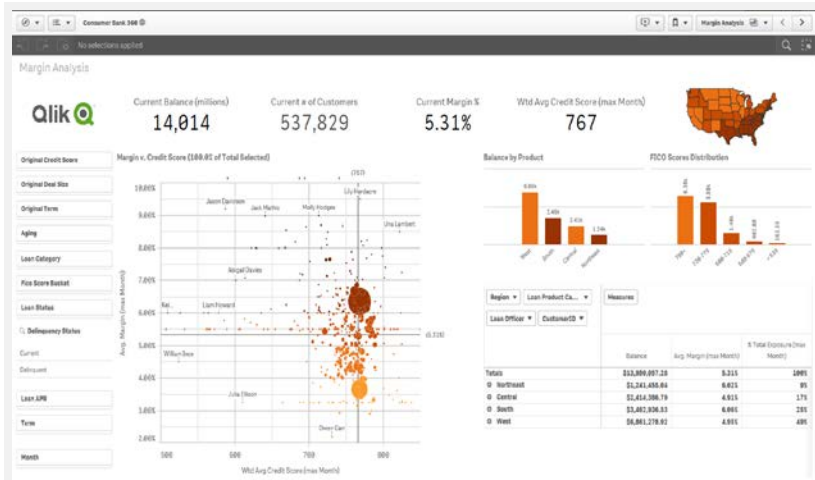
Consumer Bank 360

Margin Analysis

No selections applied

Margin Analysis

Qlik

Current Balance (millions)
14,014

Current # of Customers
537,829

Current Margin %
5.31%

Wtd Avg Credit Score (max Month)
767

Original Credit Score
Original Deal Size
Original Term
Aging
Loan Category
Fico Score Bucket
Loan Status
Delinquency Status
Current
Delinquent
Loan APR
Term
Month

Margin v. Credit Score (100.0% of Total Selected)

10.00%
9.00%
8.00%
7.00%
6.00%
5.00%
4.00%
3.00%
2.00%

Avg. Margin (max Month)

500 600 700 800

Wtd Avg Credit Score (max Month)

(767)
(5.31%)

Jason Davidson
Jack Mathis
Molly Hodges
Lily Pandaere
Una Lambert
Abigail Davies
Liam Howard
William Bess
Julia Ellison
Devon Carr

Balance by Product

West South Central Northeast

FICO Scores Distribution

Region
Loan Product Ca...
Measures
Loan Officer
CustomerID

| | Balance | Avg. Margin (max Month) | % Total Exposure (max Month) |
|---|---|---|---|
| Totals | $13,889,097.28 | 5.31% | 100% |
| Northeast | $1,241,450.04 | 6.02% | 9% |
| Central | $2,414,306.79 | 4.91% | 17% |
| South | $3,482,936.53 | 6.06% | 25% |
| West | $6,861,278.92 | 4.95% | 49% |